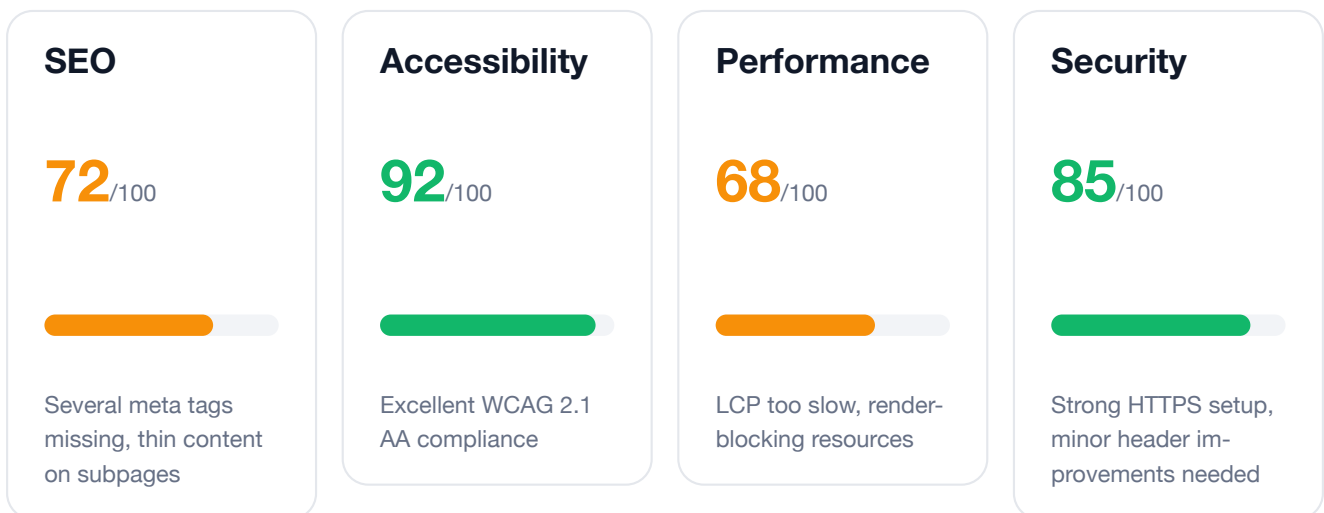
SEO

72/100

Several meta tags missing, thin content on subpages

Accessibility

92/100

Excellent WCAG 2.1 AA compliance

Performance

68/100

LCP too slow, render-blocking resources

Security

85/100

Strong HTTPS setup, minor header improvements needed